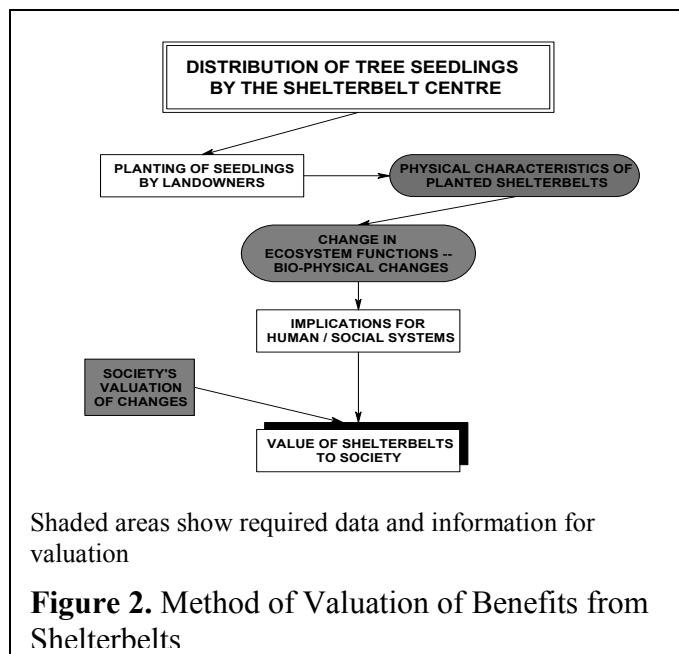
DISTRIBUTION OF TREE SEEDLINGS BY THE SHELTERBELT CENTRE

PLANTING OF SEEDLINGS BY LANDOWNERS

PHYSICAL CHARACTERISTICS OF PLANTED SHELTERBELTS

CHANGE IN ECOSYSTEM FUNCTIONS -- BIO-PHYSICAL CHANGES

IMPLICATIONS FOR HUMAN / SOCIAL SYSTEMS

SOCIETY'S VALUATION OF CHANGES

VALUE OF SHELTERBELTS TO SOCIETY

Shaded areas show required data and information for valuation

**Figure 2.** Method of Valuation of Benefits from Shelterbelts